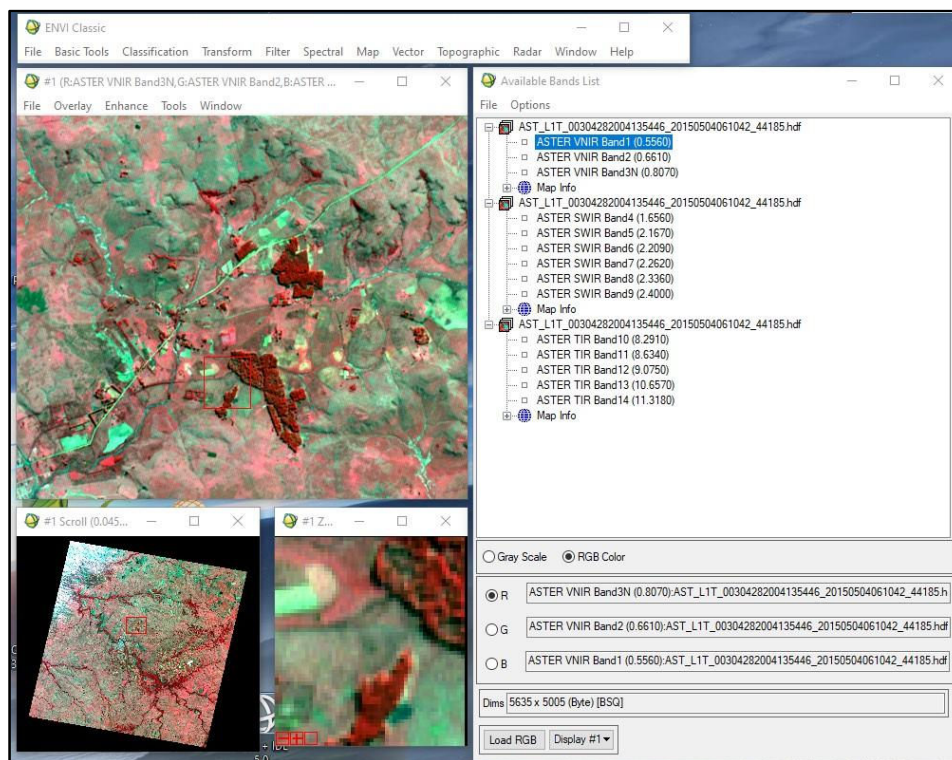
ENVI Classic

File Basic Tools Classification Transform Filter Spectral Map Vector Topographic Radar Window Help

#1 (R:ASTER VNIR Band3N,G:ASTER VNIR Band2,B:ASTER ...

File Overlay Enhance Tools Window

Available Bands List

File Options

AST_L1T_00304282004135446_20150504061042_44185.hdf
ASTER VNIR Band1 (0.5560)
ASTER VNIR Band2 (0.6610)
ASTER VNIR Band3N (0.8070)
Map Info
AST_L1T_00304282004135446_20150504061042_44185.hdf
ASTER SWIR Band4 (1.6560)
ASTER SWIR Band5 (2.1670)
ASTER SWIR Band6 (2.2090)
ASTER SWIR Band7 (2.2620)
ASTER SWIR Band8 (2.3360)
ASTER SWIR Band9 (2.4000)
Map Info
AST_L1T_00304282004135446_20150504061042_44185.hdf
ASTER TIR Band10 (8.2910)
ASTER TIR Band11 (8.6340)
ASTER TIR Band12 (9.0750)
ASTER TIR Band13 (10.6570)
ASTER TIR Band14 (11.3180)
Map Info

#1 Scroll (0.045...

#1 Z...

Gray Scale RGB Color

R ASTER VNIR Band3N (0.8070):AST_L1T_00304282004135446_20150504061042_44185.h

G ASTER VNIR Band2 (0.6610):AST_L1T_00304282004135446_20150504061042_44185.hdf

B ASTER VNIR Band1 (0.5560):AST_L1T_00304282004135446_20150504061042_44185.hdf

Dims 5635 x 5005 (Byte) [BSQ]

Load RGB Display #1